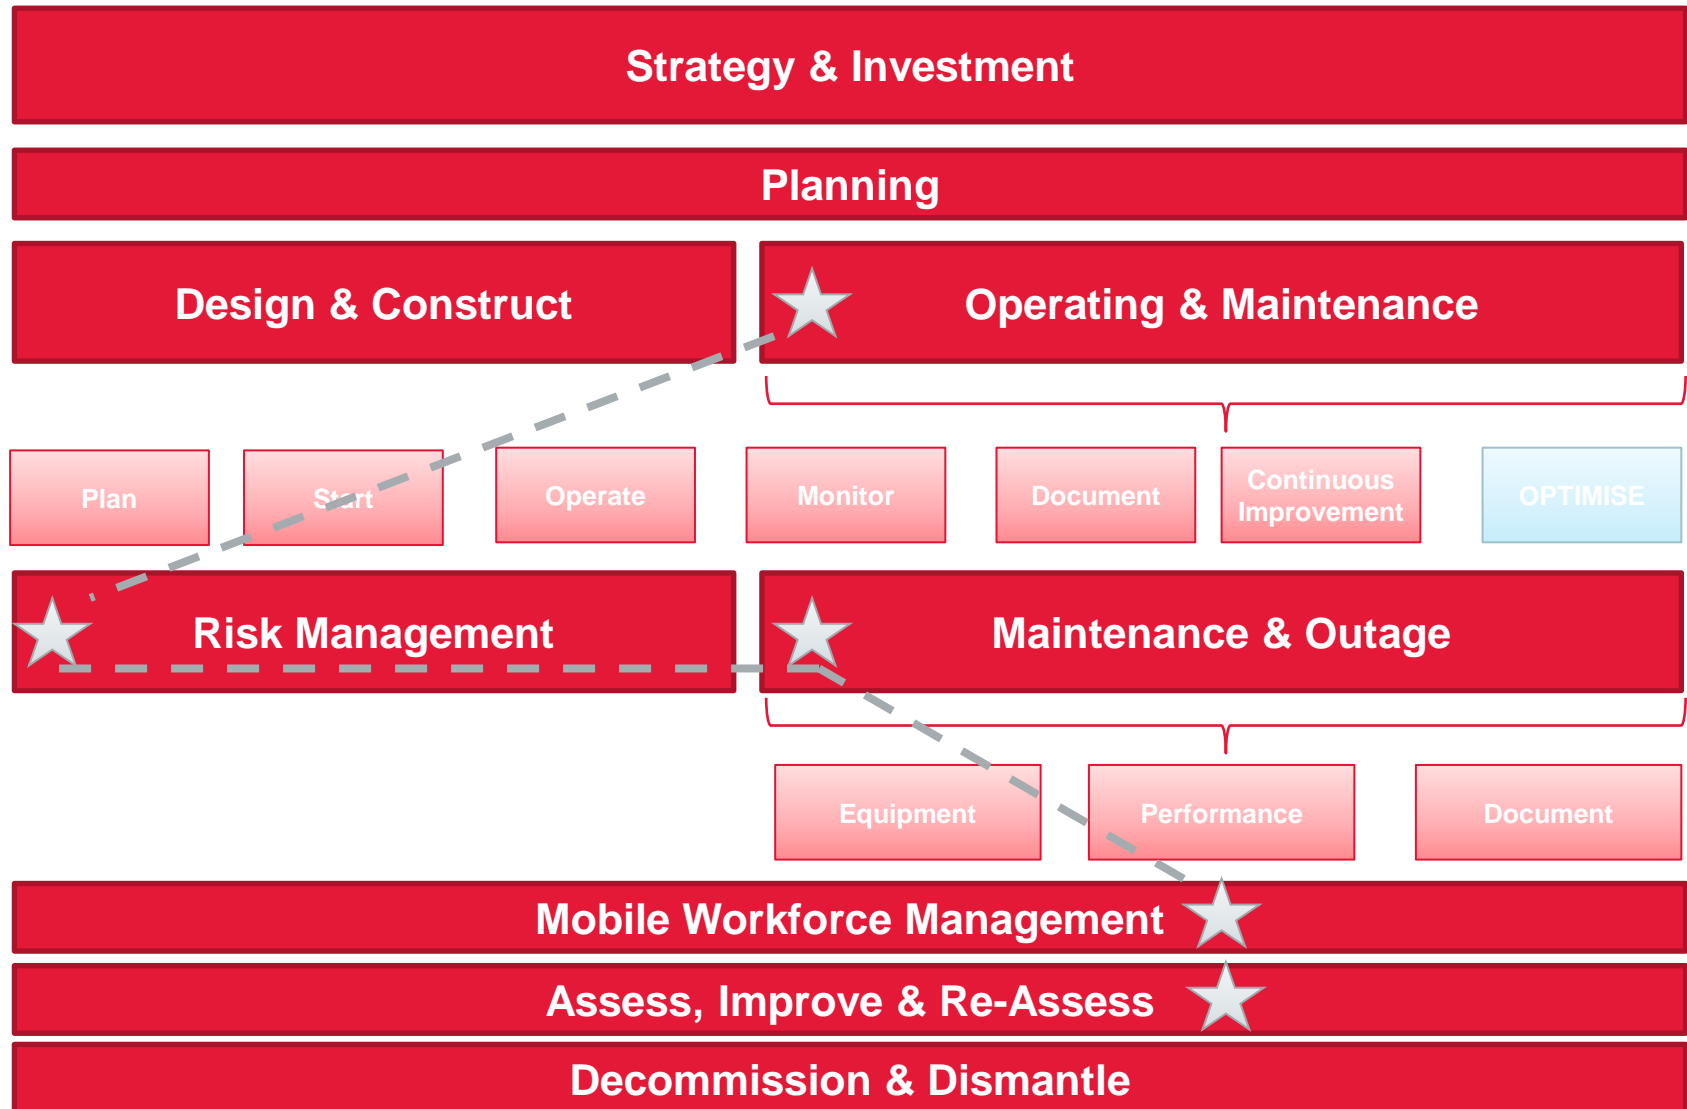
Strategy & Investment

Planning

Design & Construct

Operating & Maintenance

Plan

Start

Operate

Monitor

Document

Continuous Improvement

OPTIMISE

Risk Management

Maintenance & Outage

Equipment

Performance

Document

Mobile Workforce Management

Assess, Improve & Re-Assess

Decommission & Dismantle